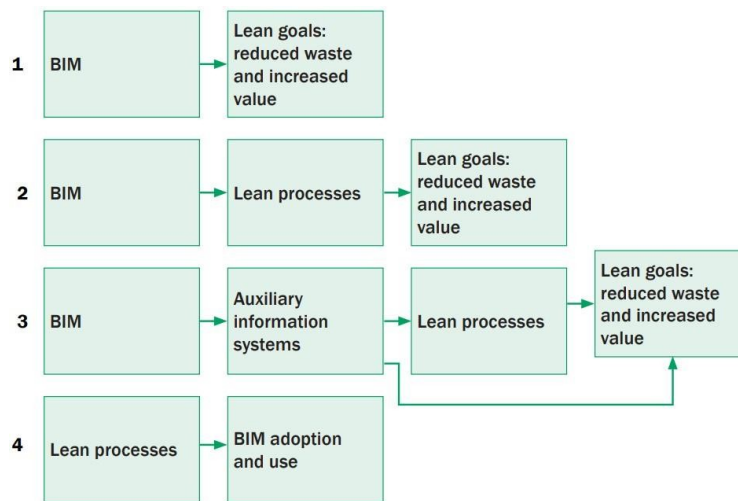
1 BIM

Lean goals: reduced waste and increased value

2 BIM

Lean processes

Lean goals: reduced waste and increased value

3 BIM

Auxiliary information systems

Lean processes

Lean goals: reduced waste and increased value

4 Lean processes

BIM adoption and use